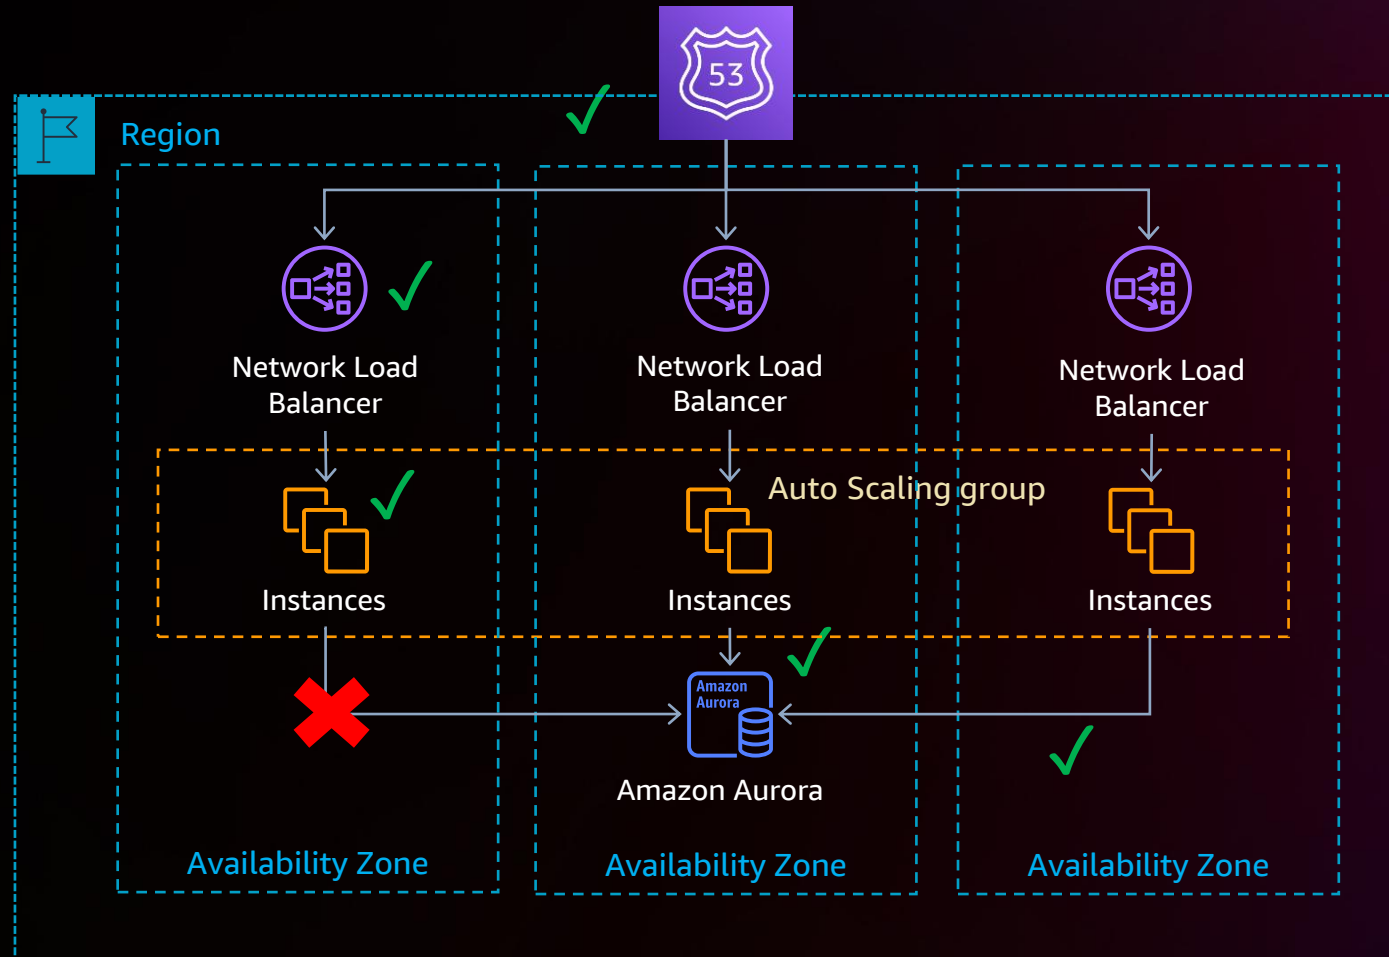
53

Region

Network Load Balancer

Network Load Balancer

Network Load Balancer

Auto Scaling group

Instances

Instances

Instances

Amazon Aurora

Amazon Aurora

Availability Zone

Availability Zone

Availability Zone